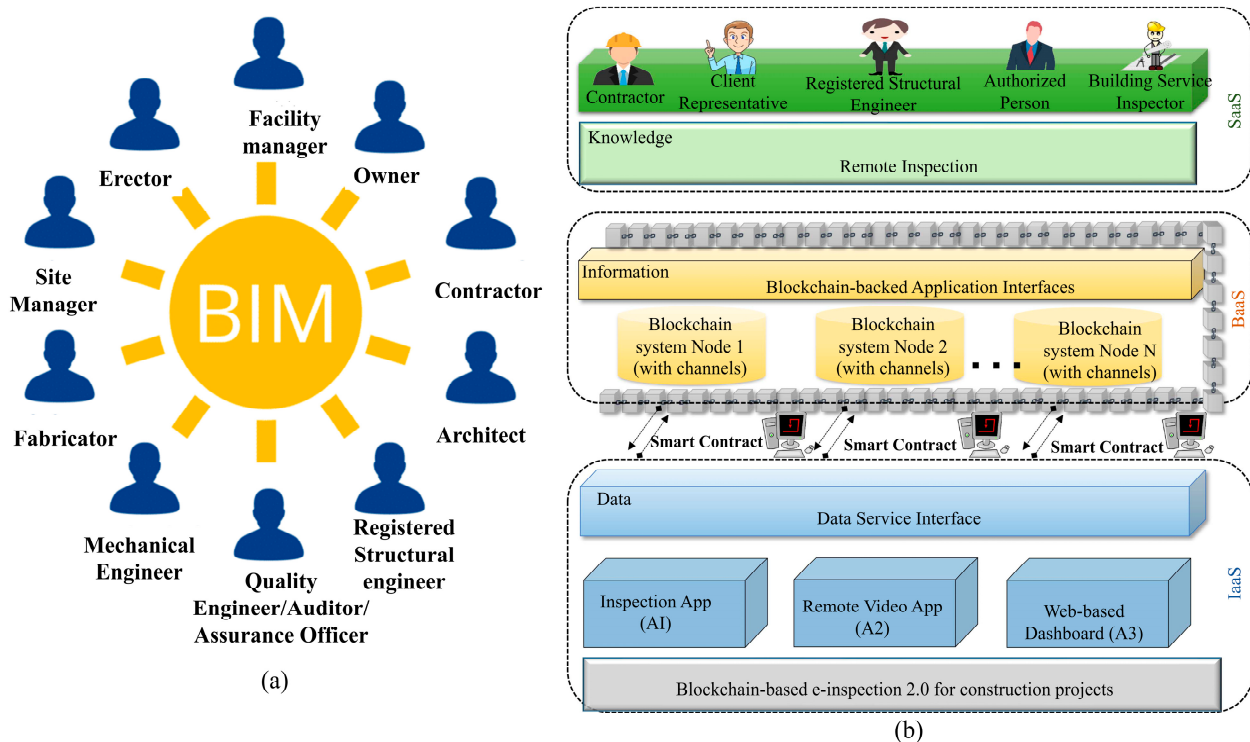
Facility manager

Erector

Owner

Site Manager

BIM

Contractor

Fabricator

Architect

Mechanical Engineer

Registered Structural engineer

Quality Engineer/Auditor/ Assurance Officer

(a)

Contractor

Client Representative

Registered Structural Engineer

Authorized Person

Building Service Inspector

SaaS

Knowledge

Remote Inspection

Information

Blockchain-backed Application Interfaces

Blockchain system Node 1 (with channels)

Blockchain system Node 2 (with channels)

. . .

Blockchain system Node N (with channels)

BaaS

Smart Contract

Smart Contract

Smart Contract

Data

Data Service Interface

Inspection App (AI)

Remote Video App (A2)

Web-based Dashboard (A3)

IaaS

Blockchain-based e-inspection 2.0 for construction projects

(b)